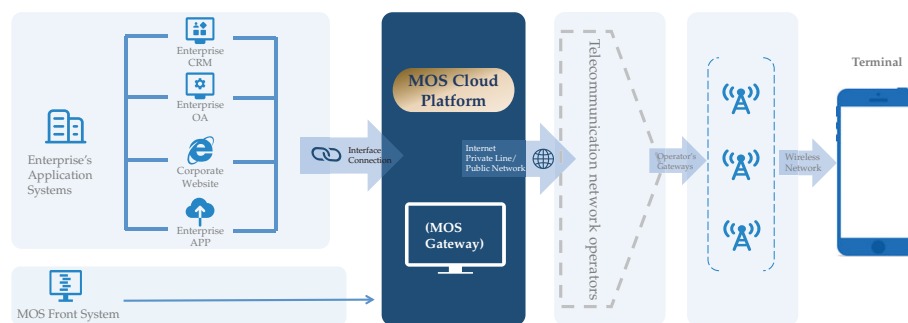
Enterprise CRM

Enterprise OA

Corporate Website

Enterprise APP

Enterprise's Application Systems

Interface Connection

MOS Cloud Platform

Internet Private Line/ Public Network

(MOS Gateway)

Telecommunication network operators

Operator's Gateways

Wireless Network

Terminal

MOS Front System